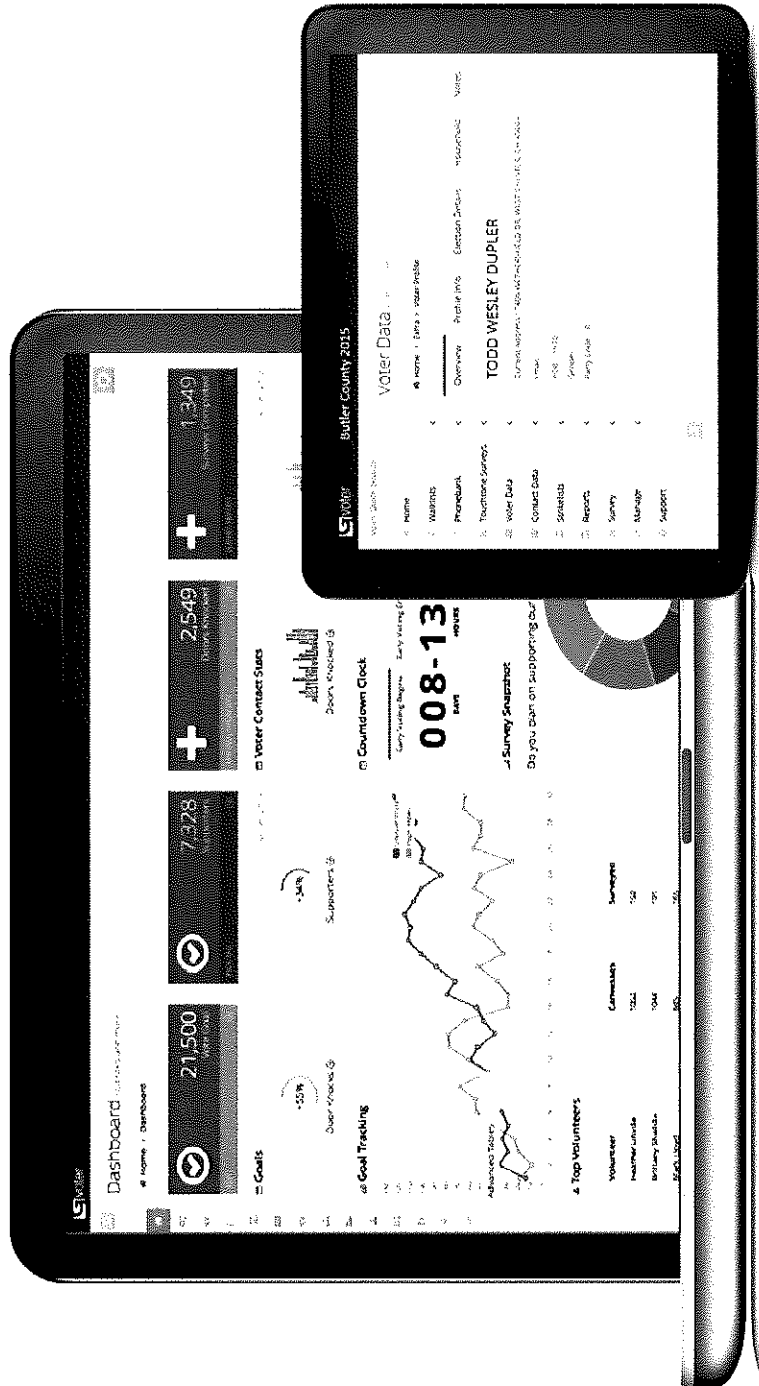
LS voter

Dashboard

Home / Dashboard

21,500
Voter Ids

7,328

2,549
Doors Knocked

1,349

Goals

+55%
Door Knocks

+34%
Supporters

Voter Contact Stats

Doors Knocked

Goal Tracking

Countdown Clock

Early Voting Begins

Early Voting Ends

008-13
DAYS HOURS

Survey Snapshot

Do you plan on supporting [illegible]

Top Volunteers

| Volunteer | Canvasses | Surveys |
|---|---|---|
| Heather Waite | 1322 | 512 |
| Brittany Shuttle | 1046 | 195 |
| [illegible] | 815 | 165 |

LS voter

Butler County 2015

Voter Data

Home > Data > Voter Profile

Home
Walklists
Phonebank
Touchtone Surveys
Voter Data
Contact Data
Scorecards
Reports
Survey
Manage
Support

Overview
Profile Info
Election History
Household
Notes

TODD WESLEY DUPLER

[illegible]